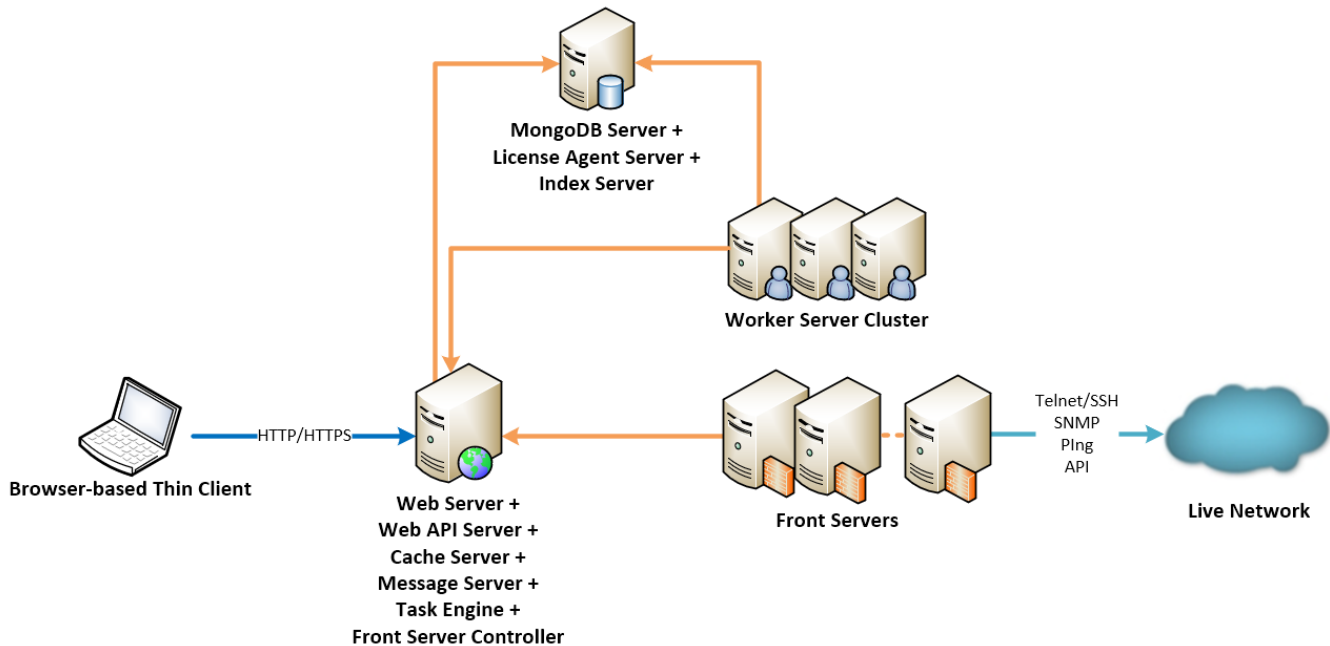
MongoDB Server +
License Agent Server +
Index Server

Worker Server Cluster

HTTP/HTTPS

Browser-based Thin Client

Web Server +
Web API Server +
Cache Server +
Message Server +
Task Engine +
Front Server Controller

Front Servers

Telnet/SSH
SNMP
PIng
API

Live Network